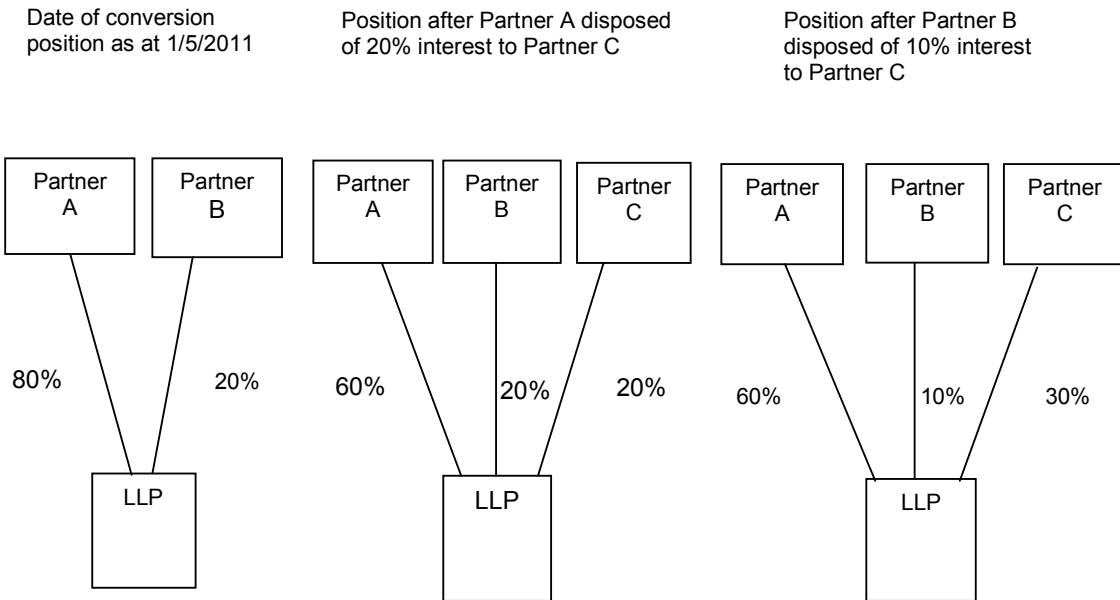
Date of conversion position as at 1/5/2011

Position after Partner A disposed of 20% interest to Partner C

Position after Partner B disposed of 10% interest to Partner C

Partner A

Partner B

80%

20%

LLP

Partner A

Partner B

Partner C

60%

20%

20%

LLP

Partner A

Partner B

Partner C

60%

10%

30%

LLP